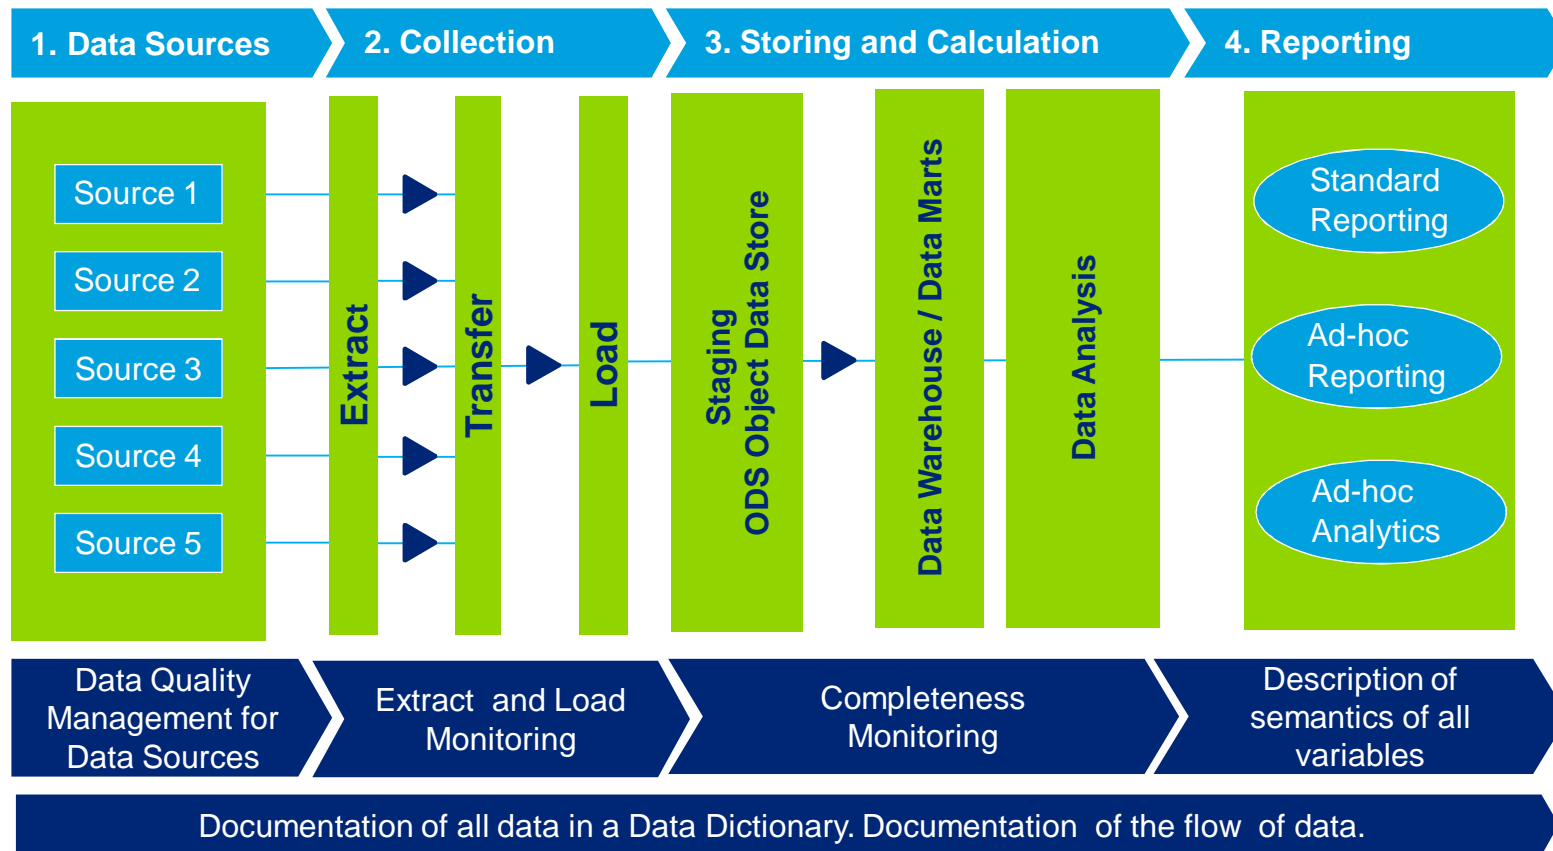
1. Data Sources
2. Collection
3. Storing and Calculation
4. Reporting

Source 1
Source 2
Source 3
Source 4
Source 5

Extract
Transfer
Load

Staging
ODS Object Data Store

Data Warehouse / Data Marts

Data Analysis

Standard Reporting
Ad-hoc Reporting
Ad-hoc Analytics

Data Quality Management for Data Sources

Extract and Load Monitoring

Completeness Monitoring

Description of semantics of all variables

Documentation of all data in a Data Dictionary. Documentation of the flow of data.